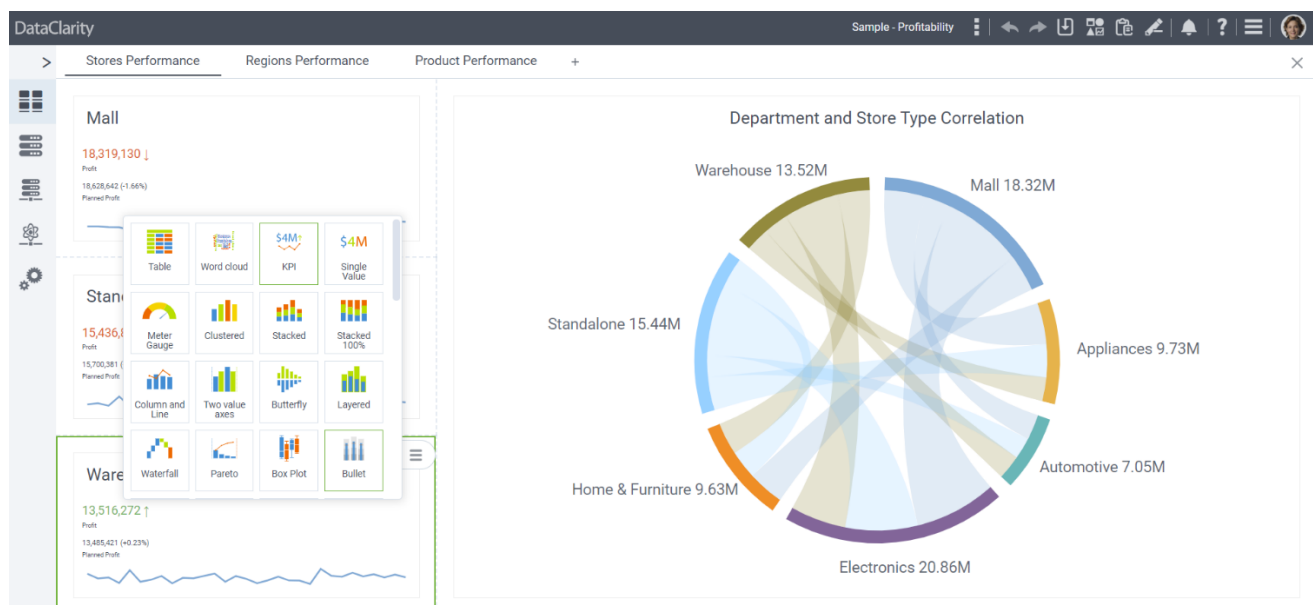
DataClarity

Sample - Profitability

>

Stores Performance

Regions Performance

Product Performance

+

×

Mall

18,319,130 ↓

Profit

18,628,642 (-1.66%)

Planned Profit

Stan

15,436,

Profit

15,700,381 (

Planned Profit

Ware

13,516,272 ↑

Profit

13,485,421 (+0.23%)

Planned Profit

Table

Word cloud

$4M

KPI

$4M

Single Value

Meter Gauge

Clustered

Stacked

Stacked 100%

Column and Line

Two value axes

Butterfly

Layered

Waterfall

Pareto

Box Plot

Bullet

Department and Store Type Correlation

Warehouse 13.52M

Mall 18.32M

Standalone 15.44M

Appliances 9.73M

Automotive 7.05M

Home & Furniture 9.63M

Electronics 20.86M